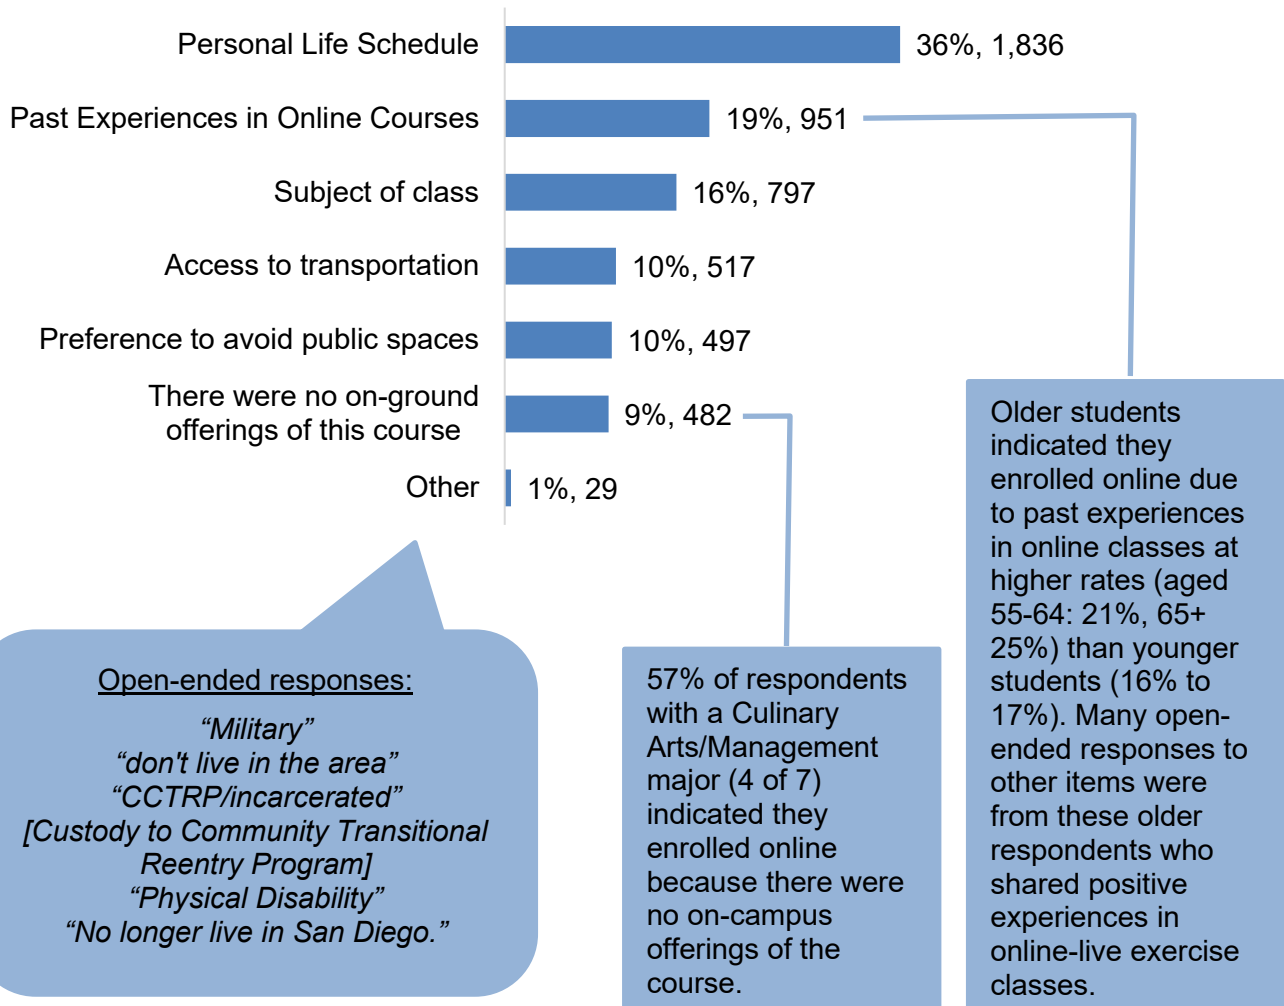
Personal Life Schedule 36%, 1,836
Past Experiences in Online Courses 19%, 951
Subject of class 16%, 797
Access to transportation 10%, 517
Preference to avoid public spaces 10%, 497
There were no on-ground offerings of this course 9%, 482
Other 1%, 29

Open-ended responses:
"Military"
"don't live in the area"
"CCTRP/incarcerated"
[Custody to Community Transitional Reentry Program]
"Physical Disability"
"No longer live in San Diego."

57% of respondents with a Culinary Arts/Management major (4 of 7) indicated they enrolled online because there were no on-campus offerings of the course.

Older students indicated they enrolled online due to past experiences in online classes at higher rates (aged 55-64: 21%, 65+ 25%) than younger students (16% to 17%). Many open-ended responses to other items were from these older respondents who shared positive experiences in online-live exercise classes.